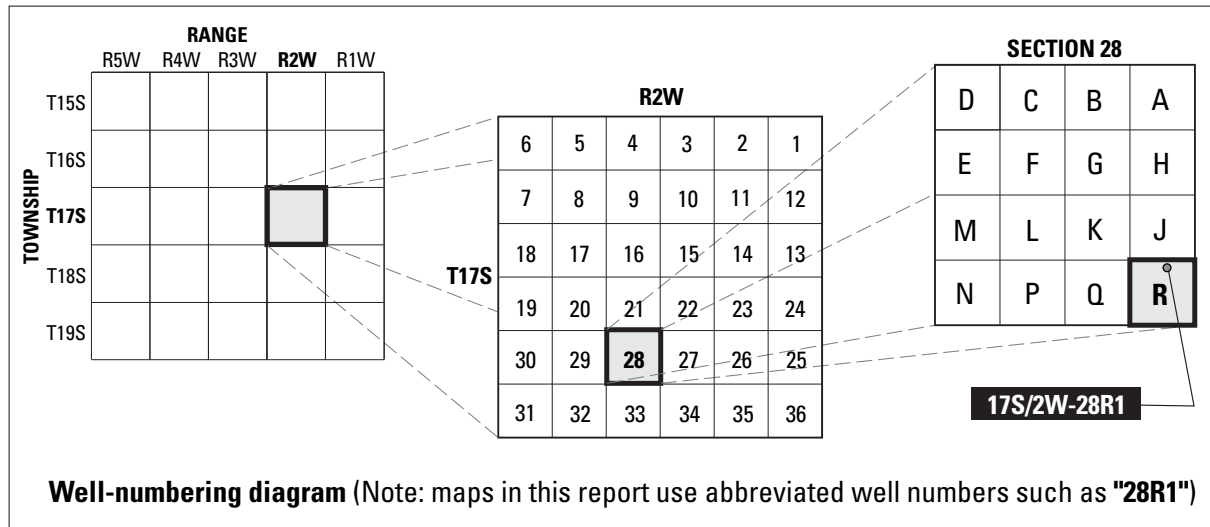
RANGE

| | R5W | R4W | R3W | **R2W** | R1W |
|---|---|---|---|---|---|
| T15S | | | | | |
| T16S | | | | | |
| **T17S** | | | | | |
| T18S | | | | | |
| T19S | | | | | |

TOWNSHIP

R2W

T17S

| | | | | | |
|---|---|---|---|---|---|
| 6 | 5 | 4 | 3 | 2 | 1 |
| 7 | 8 | 9 | 10 | 11 | 12 |
| 18 | 17 | 16 | 15 | 14 | 13 |
| 19 | 20 | 21 | 22 | 23 | 24 |
| 30 | 29 | **28** | 27 | 26 | 25 |
| 31 | 32 | 33 | 34 | 35 | 36 |

SECTION 28

| | | | |
|---|---|---|---|
| D | C | B | A |
| E | F | G | H |
| M | L | K | J |
| N | P | Q | **R** |

17S/2W-28R1

**Well-numbering diagram** (Note: maps in this report use abbreviated well numbers such as **"28R1"**)